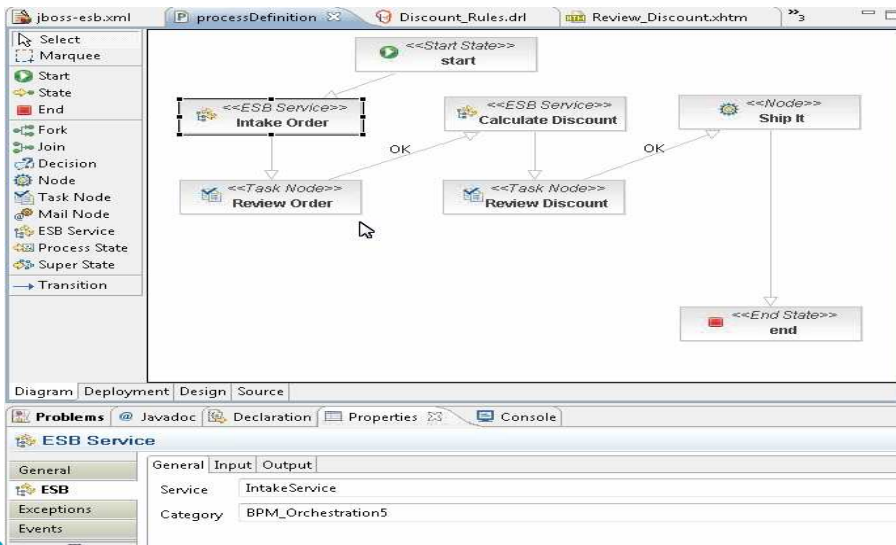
jboss-esb.xml | processDefinition ☒ | Discount_Rules.drl | Review_Discount.xhtm | »3

Select
Marquee
Start
State
End
Fork
Join
Decision
Node
Task Node
Mail Node
ESB Service
Process State
Super State
Transition

<<Start State>>
start

<<ESB Service>>
Intake Order

<<ESB Service>>
Calculate Discount

<<Node>>
Ship It

OK

OK

<<Task Node>>
Review Order

<<Task Node>>
Review Discount

<<End State>>
end

Diagram | Deployment | Design | Source

Problems | @ Javadoc | Declaration | Properties ☒ | Console

ESB Service

General
ESB
Exceptions
Events

General | Input | Output

Service IntakeService
Category BPM_Orchestration5